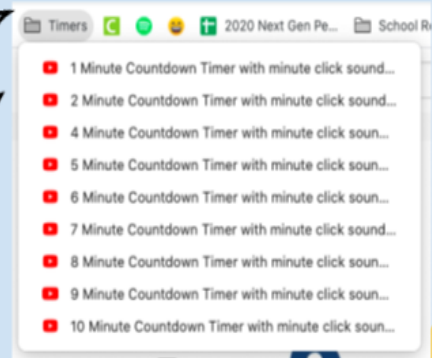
Timers 2020 Next Gen Pe... School Re

1 Minute Countdown Timer with minute click sound...
2 Minute Countdown Timer with minute click sound...
4 Minute Countdown Timer with minute click soun...
5 Minute Countdown Timer with minute click soun...
6 Minute Countdown Timer with minute click soun...
7 Minute Countdown Timer with minute click soun...
8 Minute Countdown Timer with minute click soun...
9 Minute Countdown Timer with minute click soun...
10 Minute Countdown Timer with minute click soun...